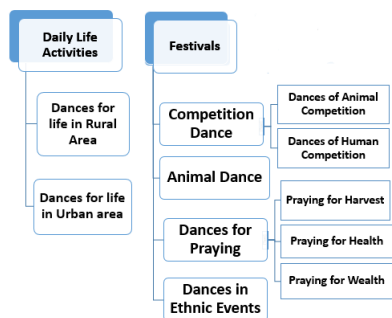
Daily Life Activities

Dances for life in Rural Area

Dances for life in Urban area

Festivals

Competition Dance

Dances of Animal Competition

Dances of Human Competition

Animal Dance

Dances for Praying

Praying for Harvest

Praying for Health

Praying for Wealth

Dances in Ethnic Events